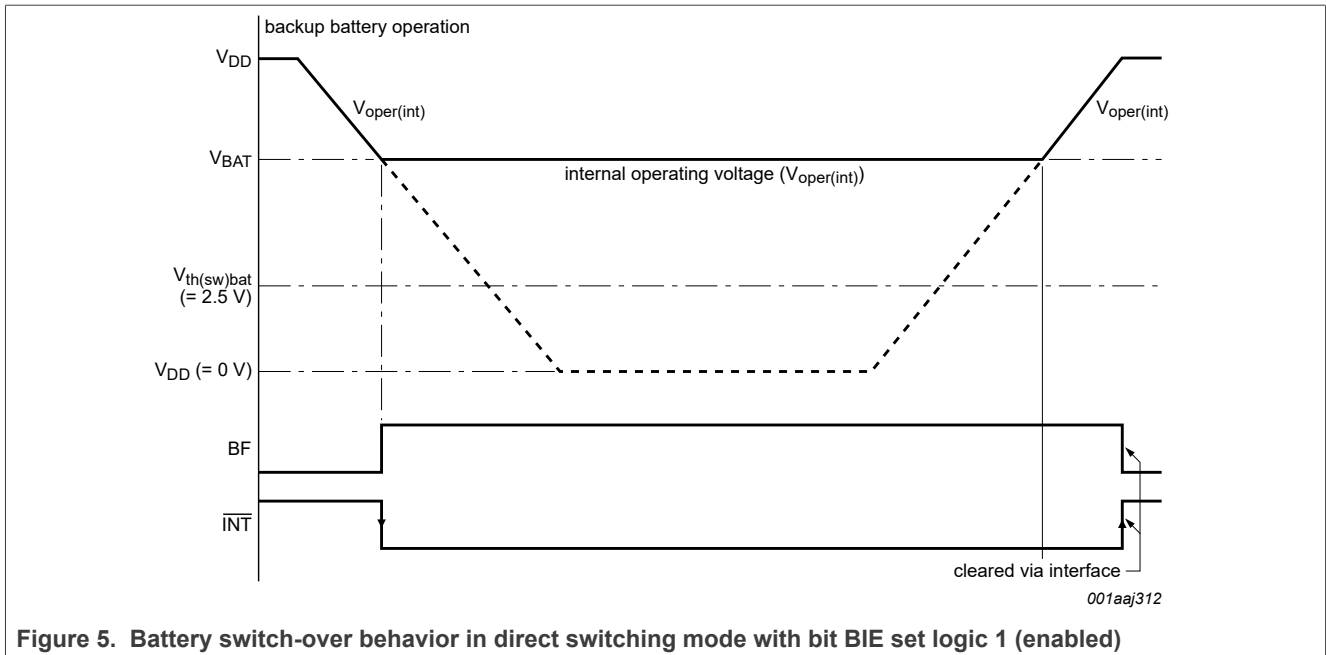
backup battery operation

$V_{DD}$

$V_{oper(int)}$

$V_{oper(int)}$

$V_{BAT}$

internal operating voltage ($V_{oper(int)}$)

$V_{th(sw)bat}$ (= 2.5 V)

$V_{DD}$ (= 0 V)

BF

$\overline{INT}$

cleared via interface

001aaj312

**Figure 5. Battery switch-over behavior in direct switching mode with bit BIE set logic 1 (enabled)**